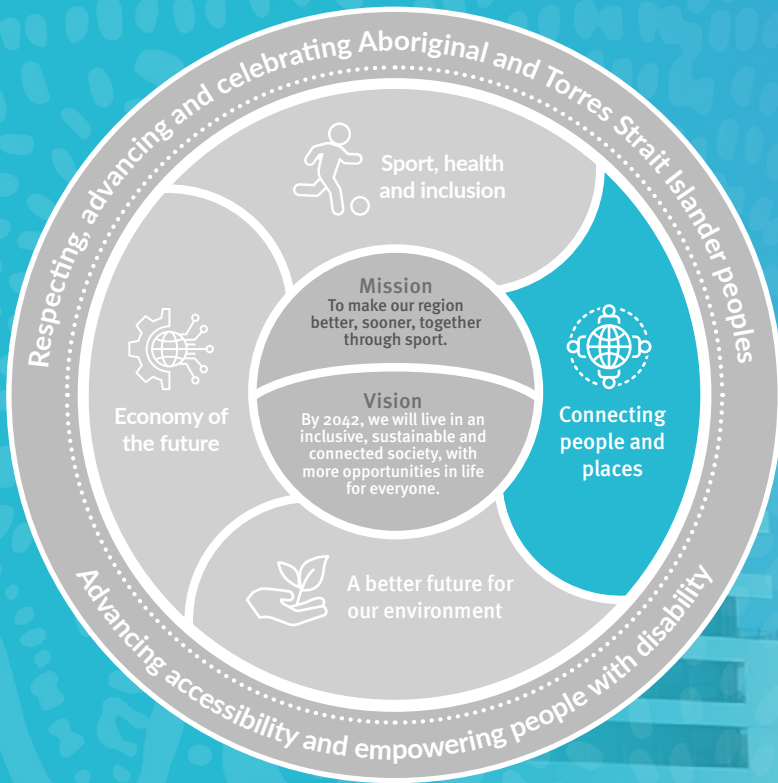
Respecting, advancing and celebrating Aboriginal and Torres Strait Islander peoples

Sport, health and inclusion

Mission
To make our region better, sooner, together through sport.

Vision
By 2042, we will live in an inclusive, sustainable and connected society, with more opportunities in life for everyone.

Economy of the future

Connecting people and places

A better future for our environment

Advancing accessibility and empowering people with disability